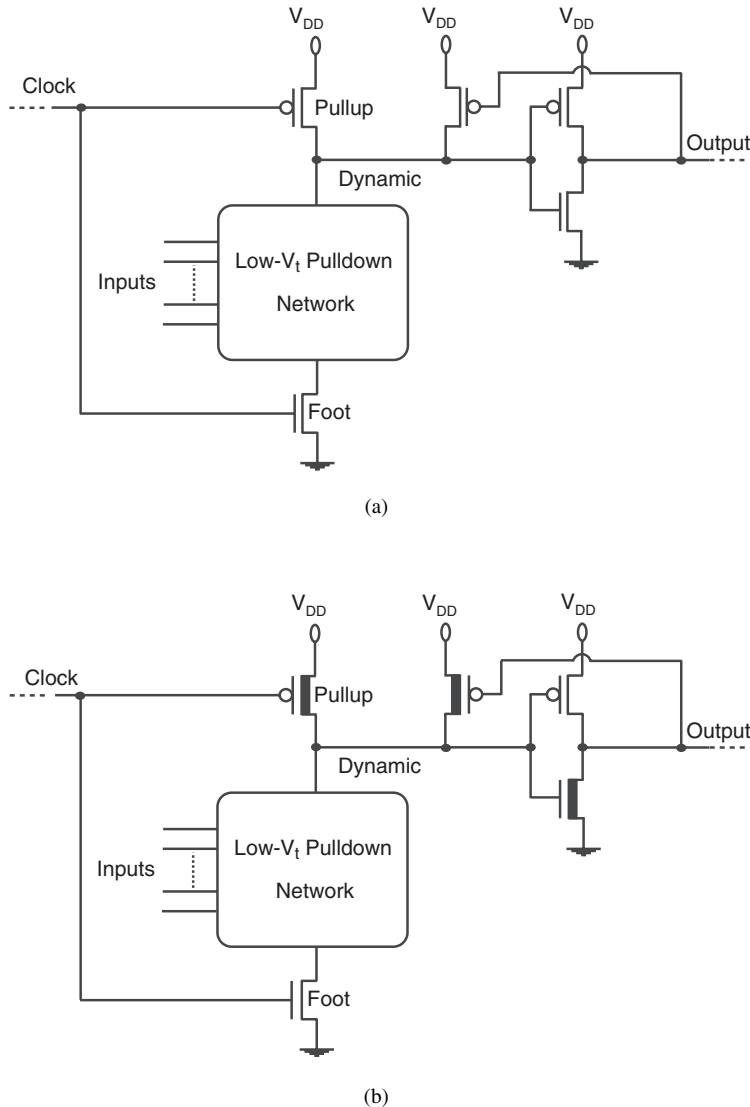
$V_{DD}$ $V_{DD}$ $V_{DD}$

Clock

Pullup

Output

Dynamic

Inputs

Low-$V_t$ Pulldown Network

Foot

(a)

$V_{DD}$ $V_{DD}$ $V_{DD}$

Clock

Pullup

Output

Dynamic

Inputs

Low-$V_t$ Pulldown Network

Foot

(b)